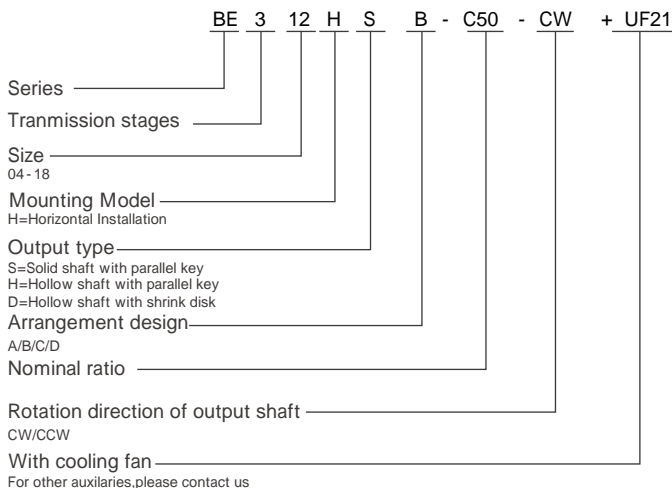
BE 3 12 H S B - C50 - CW + UF21

Series

Tranmission stages

Size
04 - 18

Mounting Model
H=Horizontal Installation

Output type
S=Solid shaft with parallel key
H=Hollow shaft with parallel key
D=Hollow shaft with shrink disk

Arrangement design
A/B/C/D

Nominal ratio

Rotation direction of output shaft
CW/CCW

With cooling fan
For other auxilaries,please contact us